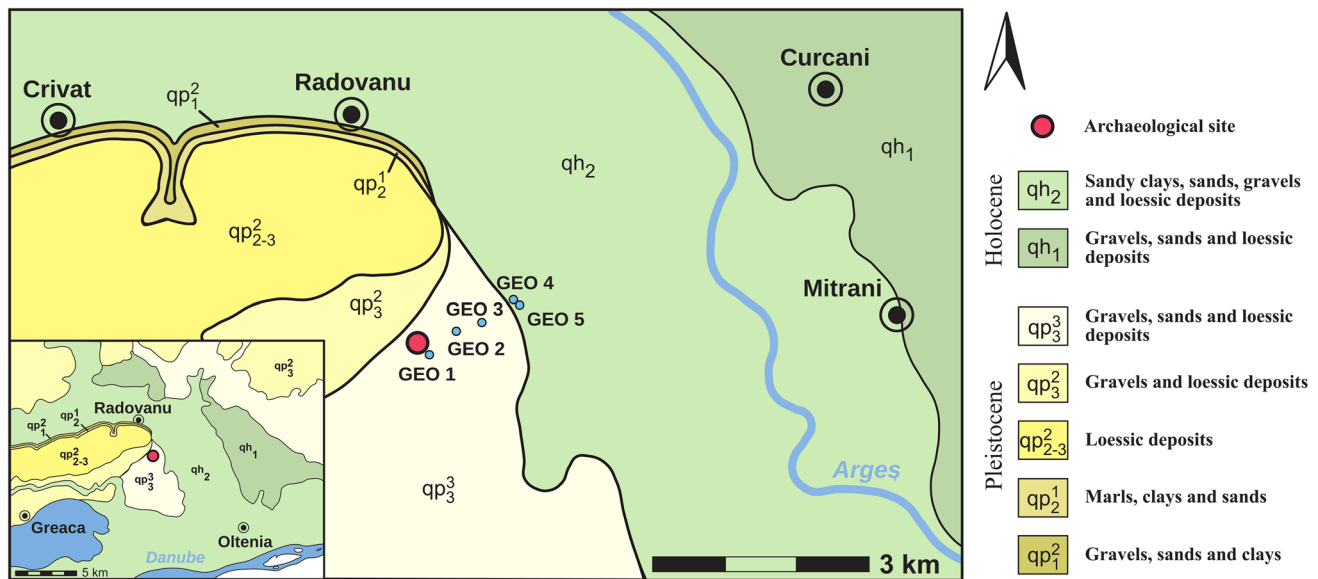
Crivat
$qp_1^2$
Radovanu
Curcani
$qh_1$
$qp_2^1$
$qh_2$
$qp_{2\text{-}3}^2$
GEO 4
$qp_3^2$
GEO 3
GEO 5
GEO 2
GEO 1
Mitrani
$qp_3^3$
Argeș
3 km

$qp_3^2$
$qp_1^2$ $qp_1^1$
Radovanu
$qp_{2\text{-}3}^2$
$qh_1$
$qp_3^3$
$qh_2$
Greaca
Oltenia
Danube
5 km

Archaeological site

Holocene
$qh_2$ Sandy clays, sands, gravels and loessic deposits
$qh_1$ Gravels, sands and loessic deposits

Pleistocene
$qp_3^3$ Gravels, sands and loessic deposits
$qp_3^2$ Gravels and loessic deposits
$qp_{2\text{-}3}^2$ Loessic deposits
$qp_2^1$ Marls, clays and sands
$qp_1^2$ Gravels, sands and clays